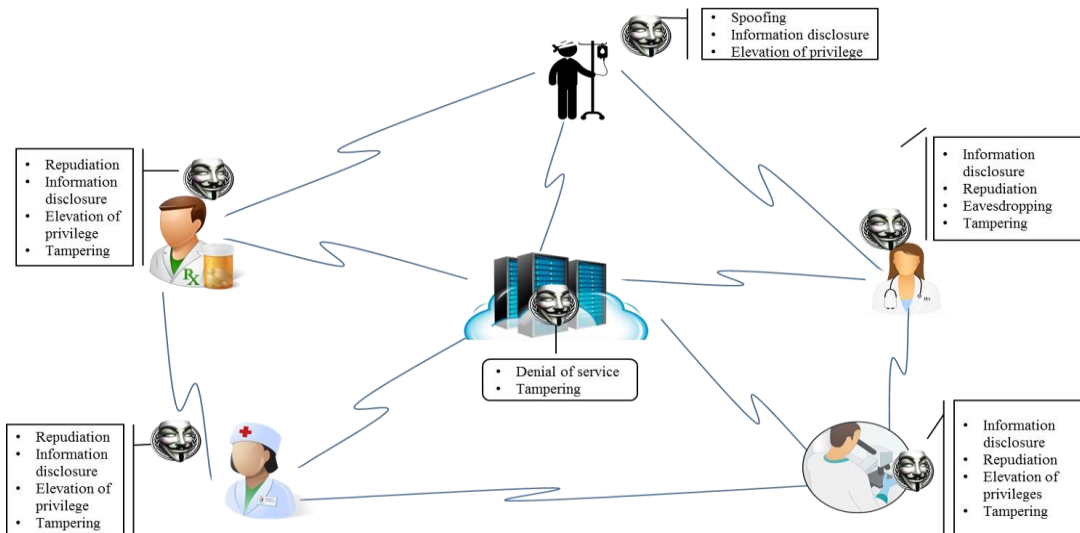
- Spoofing
- Information disclosure
- Elevation of privilege

- Repudiation
- Information disclosure
- Elevation of privilege
- Tampering

- Information disclosure
- Repudiation
- Eavesdropping
- Tampering

R
X

- Denial of service
- Tampering

- Repudiation
- Information disclosure
- Elevation of privilege
- Tampering

- Information disclosure
- Repudiation
- Elevation of privileges
- Tampering